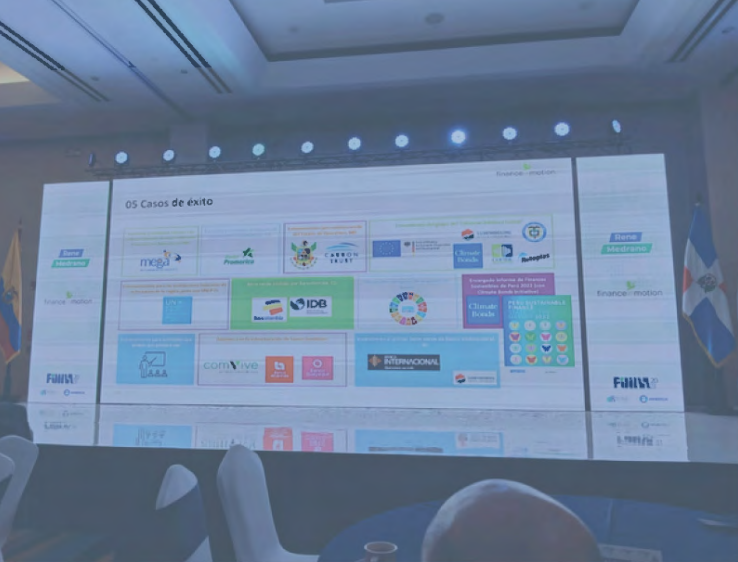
finance in motion

05 Casos de éxito

mega

Promerica

CARBON TRUST

Climate Bonds

IDB

Climate Bonds

comVive

INTERNACIONAL

Banco Medrano

finance in motion

FMM

Banco Medrano

finance in motion

FMM